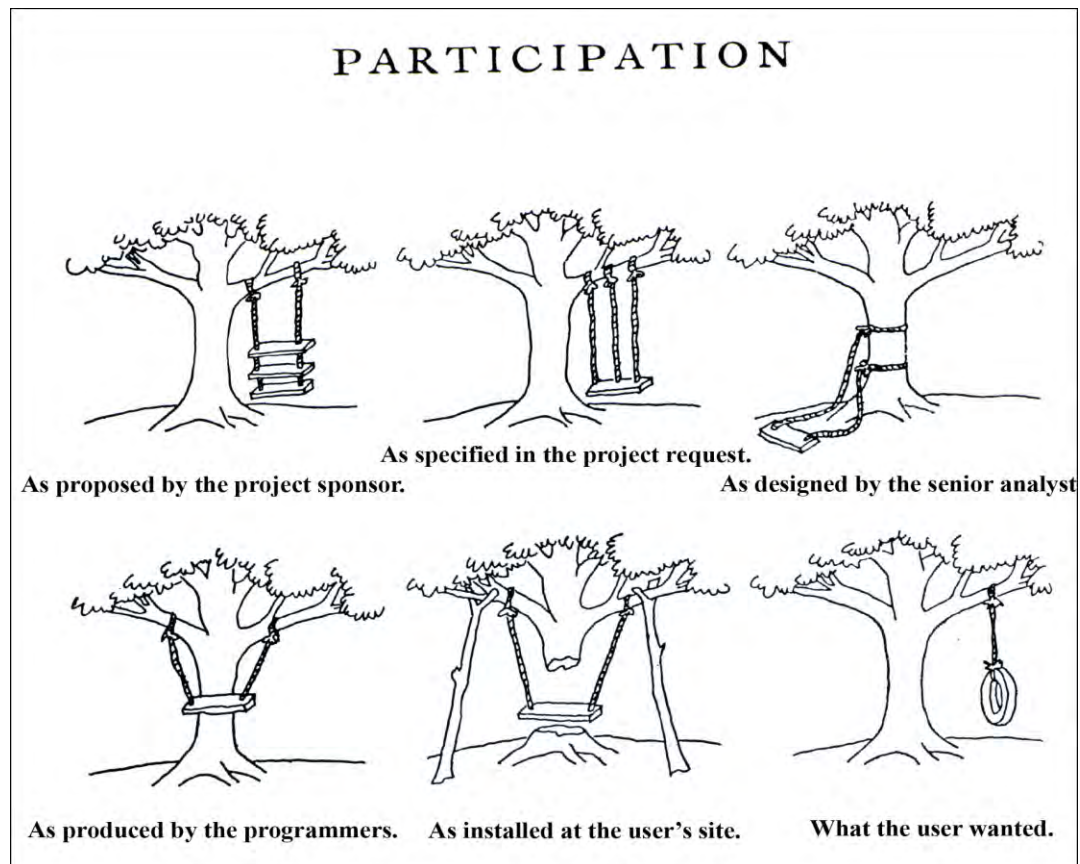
PARTICIPATION

As specified in the project request.

As proposed by the project sponsor.

As designed by the senior analyst

As produced by the programmers.

As installed at the user's site.

What the user wanted.